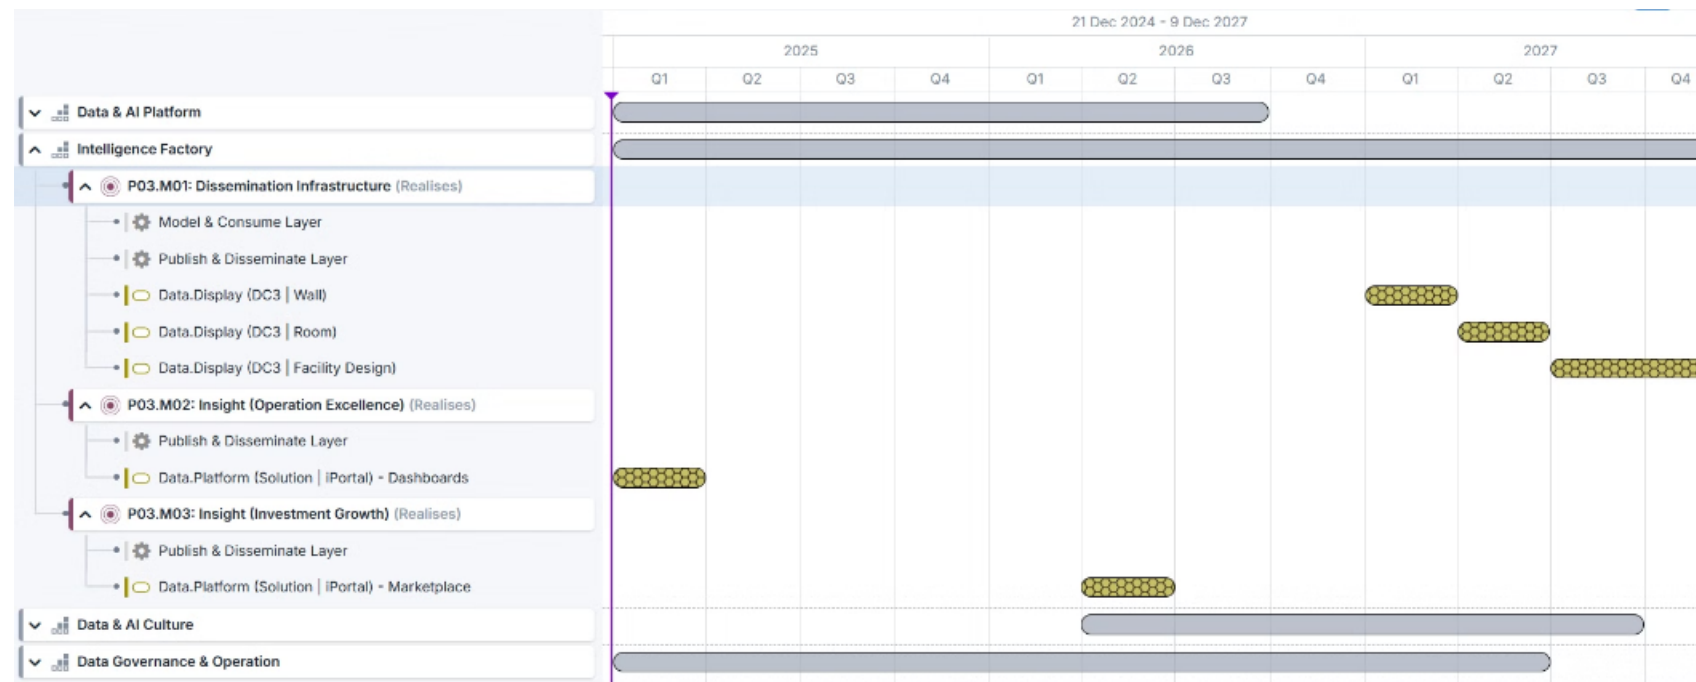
21 Dec 2024 - 9 Dec 2027

2025
2026
2027

Q1 Q2 Q3 Q4 Q1 Q2 Q3 Q4 Q1 Q2 Q3 Q4

Data & AI Platform
Intelligence Factory
P03.M01: Dissemination Infrastructure (Realises)
Model & Consume Layer
Publish & Disseminate Layer
Data.Display (DC3 | Wall)
Data.Display (DC3 | Room)
Data.Display (DC3 | Facility Design)
P03.M02: Insight (Operation Excellence) (Realises)
Publish & Disseminate Layer
Data.Platform (Solution | iPortal) - Dashboards
P03.M03: Insight (Investment Growth) (Realises)
Publish & Disseminate Layer
Data.Platform (Solution | iPortal) - Marketplace
Data & AI Culture
Data Governance & Operation